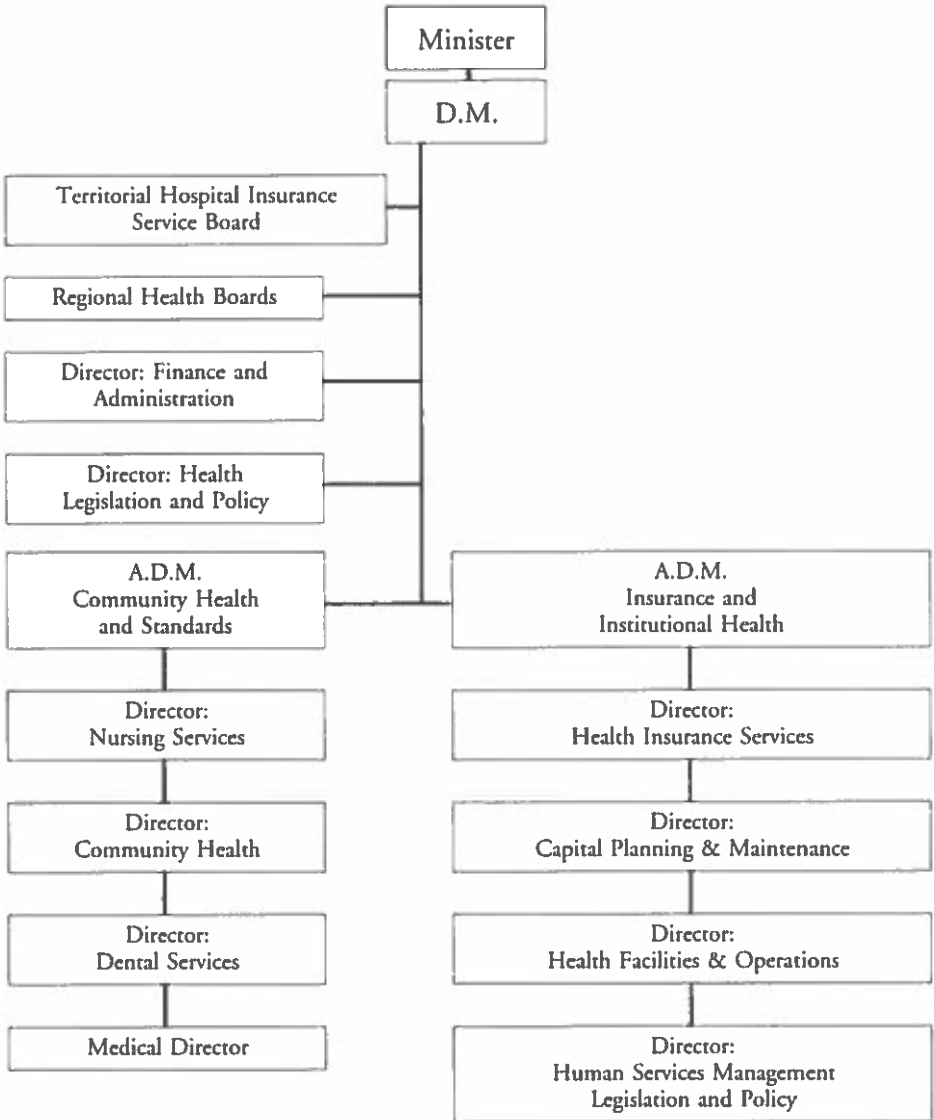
Minister

D.M.

Territorial Hospital Insurance Service Board

Regional Health Boards

Director: Finance and Administration

Director: Health Legislation and Policy

A.D.M. Community Health and Standards

A.D.M. Insurance and Institutional Health

Director: Nursing Services

Director: Community Health

Director: Dental Services

Medical Director

Director: Health Insurance Services

Director: Capital Planning & Maintenance

Director: Health Facilities & Operations

Director: Human Services Management Legislation and Policy